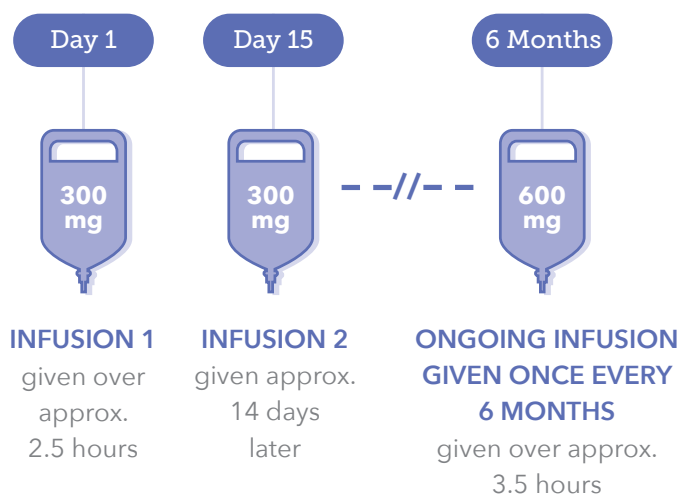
Day 1

300 mg

INFUSION 1
given over approx. 2.5 hours

Day 15

300 mg

INFUSION 2
given approx. 14 days later

6 Months

600 mg

ONGOING INFUSION GIVEN ONCE EVERY 6 MONTHS
given over approx. 3.5 hours